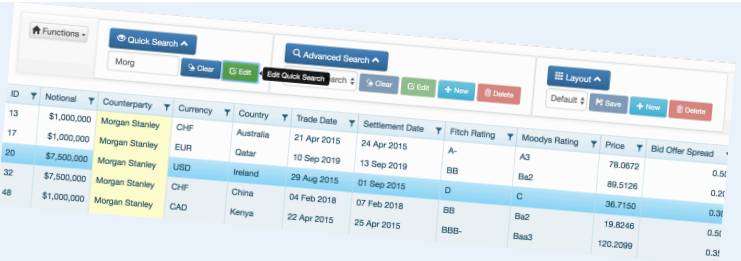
Functions

Quick Search

Morg

Clear

Edit

Edit Quick Search

Advanced Search

earch

Clear

Edit

New

Delete

Layout

Default

Save

New

Delete

| ID | Notional | Counterparty | Currency | Country | Trade Date | Settlement Date | Fitch Rating | Moodys Rating | Price | Bid Offer Spread |
|---|---|---|---|---|---|---|---|---|---|---|
| 13 | $1,000,000 | Morgan Stanley | CHF | Australia | 21 Apr 2015 | 24 Apr 2015 | A- | A3 | 78.0672 | 0.5 |
| 17 | $1,000,000 | Morgan Stanley | EUR | Qatar | 10 Sep 2019 | 13 Sep 2019 | BB | Ba2 | 89.5126 | 0.2 |
| 20 | $7,500,000 | Morgan Stanley | USD | Ireland | 29 Aug 2015 | 01 Sep 2015 | D | C | 36.7150 | 0.3 |
| 32 | $7,500,000 | Morgan Stanley | CHF | China | 04 Feb 2018 | 07 Feb 2018 | BB | Ba2 | 19.8246 | 0.5 |
| 48 | $1,000,000 | Morgan Stanley | CAD | Kenya | 22 Apr 2015 | 25 Apr 2015 | BBB- | Baa3 | 120.2099 | 0.3 |